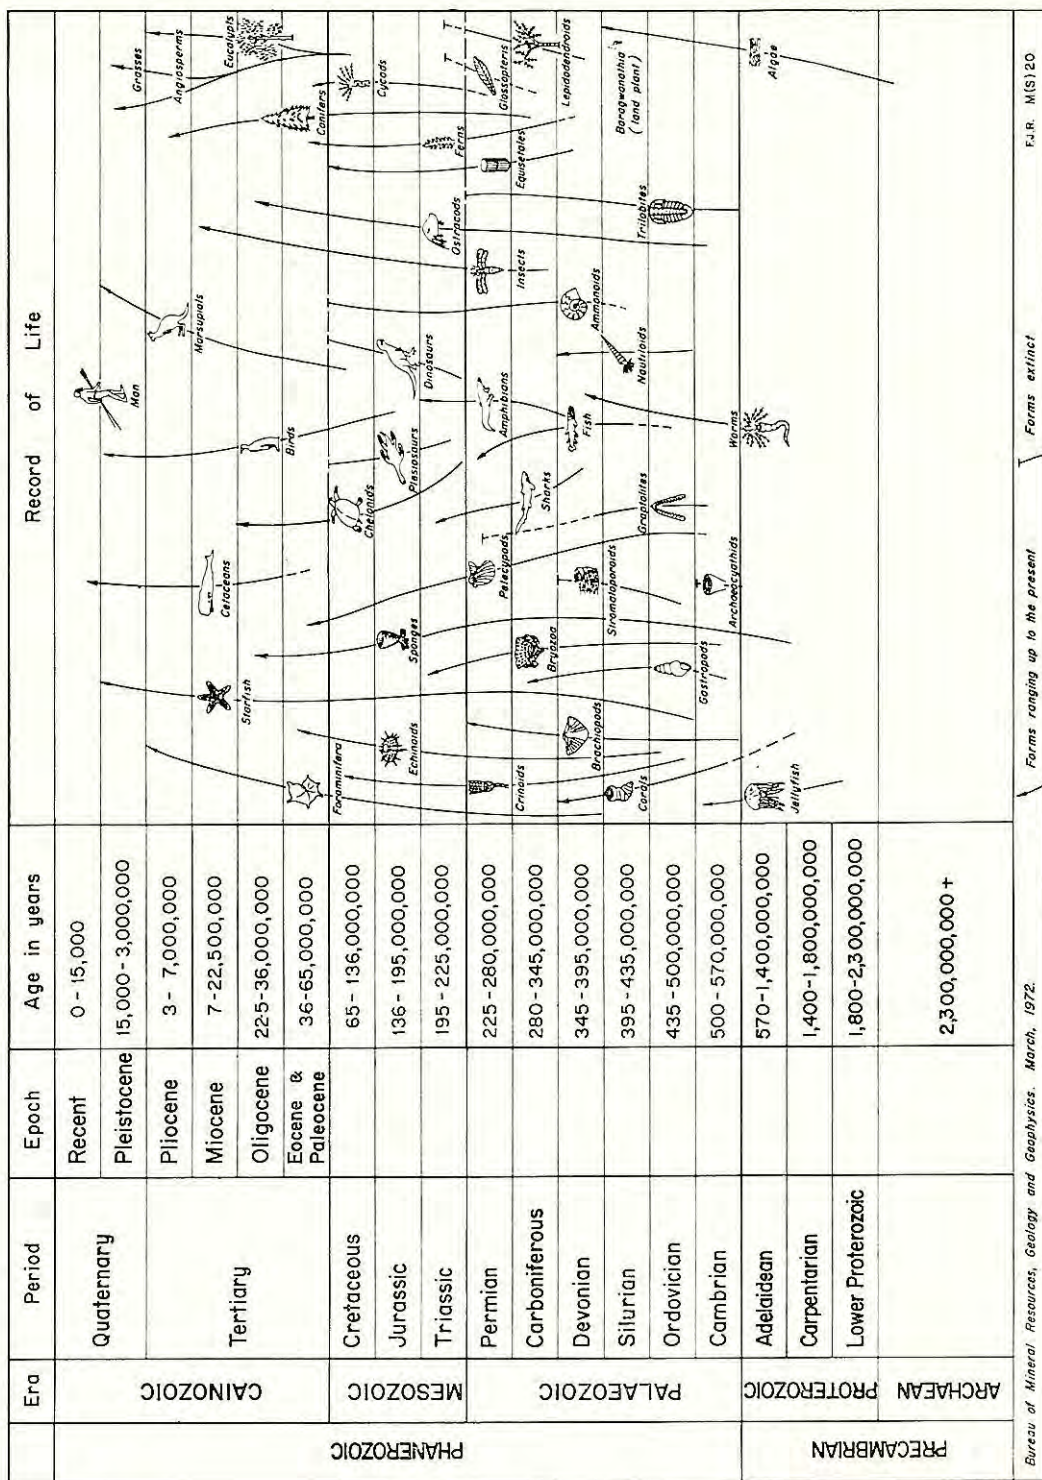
| | Era | Period | Epoch | Age in years |
|---|---|---|---|---|
| PHANEROZOIC | CAINOZOIC | Quaternary | Recent | 0 - 15,000 |
| | | | Pleistocene | 15,000 - 3,000,000 |
| | | Tertiary | Pliocene | 3 - 7,000,000 |
| | | | Miocene | 7 - 22,500,000 |
| | | | Oligocene | 22.5 - 36,000,000 |
| | | | Eocene & Paleocene | 36 - 65,000,000 |
| | MESOZOIC | Cretaceous | | 65 - 136,000,000 |
| | | Jurassic | | 136 - 195,000,000 |
| | | Triassic | | 195 - 225,000,000 |
| | PALAEOZOIC | Permian | | 225 - 280,000,000 |
| | | Carboniferous | | 280 - 345,000,000 |
| | | Devonian | | 345 - 395,000,000 |
| | | Silurian | | 395 - 435,000,000 |
| | | Ordovician | | 435 - 500,000,000 |
| | | Cambrian | | 500 - 570,000,000 |
| PRECAMBRIAN | PROTEROZOIC | Adelaidean | | 570 - 1,400,000,000 |
| | | Carpentarian | | 1,400 - 1,800,000,000 |
| | | Lower Proterozoic | | 1,800 - 2,300,000,000 |
| | ARCHAEAN | | | 2,300,000,000 + |

Record of Life

Man
Marsupials
Birds
Cetaceans
Chelonids
Plesiosaurs
Dinosaurs
Amphibians
Fish
Sharks
Worms
Starfish
Sponges
Pelecypods
Graptolites
Stromatoporoids
Archaeocyathids
Bryozoa
Gastropods
Foraminifera
Echinoids
Brachiopods
Crinoids
Corals
Jellyfish
Insects
Ammonoids
Nautiloids
Ostracods
Trilobites
Grasses
Angiosperms
Eucalypts
Conifers
Cycads
Ferns
Equisetales
Glossopteris
Lepidodendroids
Baragwanathia (land plant)
Algae

Bureau of Mineral Resources, Geology and Geophysics. March, 1972.

Forms ranging up to the present

Forms extinct

F.J.R. M(S)20